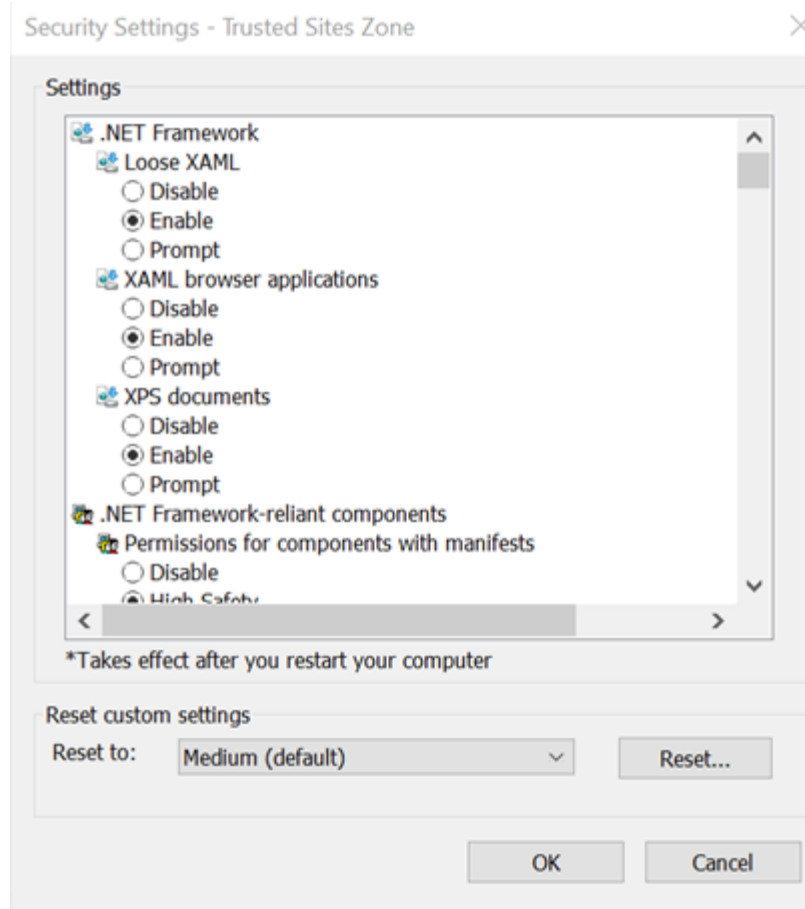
Security Settings - Trusted Sites Zone

Settings

.NET Framework
Loose XAML
Disable
Enable
Prompt
XAML browser applications
Disable
Enable
Prompt
XPS documents
Disable
Enable
Prompt
.NET Framework-reliant components
Permissions for components with manifests
Disable
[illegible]

*Takes effect after you restart your computer

Reset custom settings
Reset to: Medium (default)
Reset...

OK
Cancel